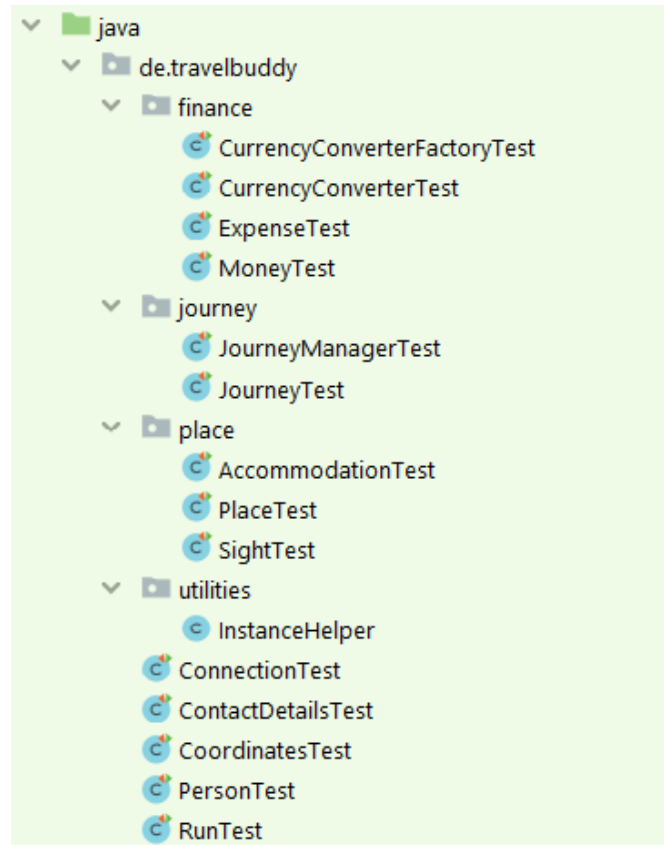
java
de.travelbuddy
finance
CurrencyConverterFactoryTest
CurrencyConverterTest
ExpenseTest
MoneyTest
journey
JourneyManagerTest
JourneyTest
place
AccommodationTest
PlaceTest
SightTest
utilities
InstanceHelper
ConnectionTest
ContactDetailsTest
CoordinatesTest
PersonTest
RunTest